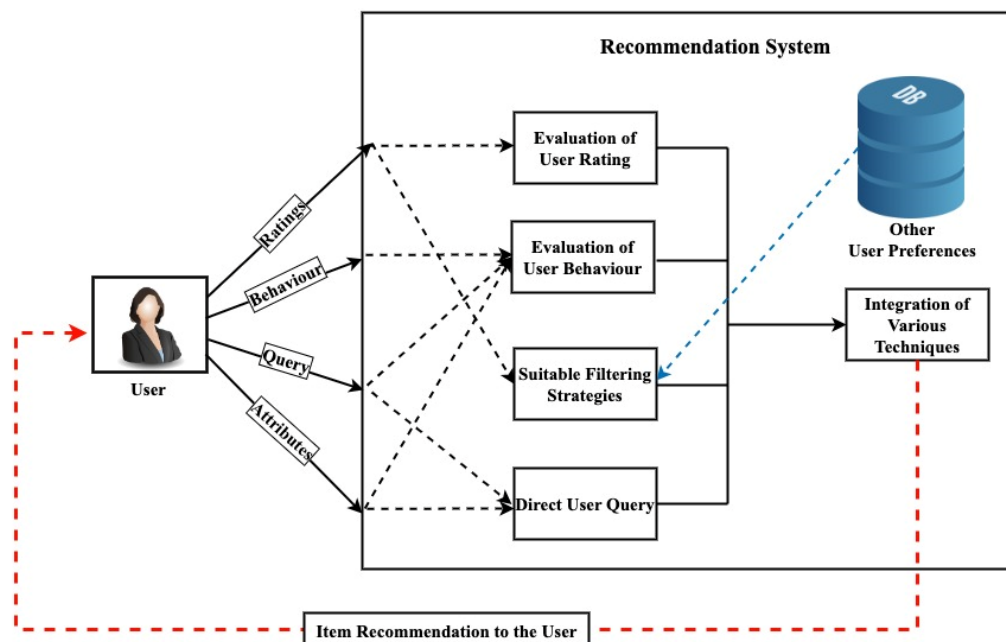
Recommendation System

User

Ratings

Behaviour

Query

Attributes

Evaluation of User Rating

Evaluation of User Behaviour

Suitable Filtering Strategies

Direct User Query

DB

Other User Preferences

Integration of Various Techniques

Item Recommendation to the User